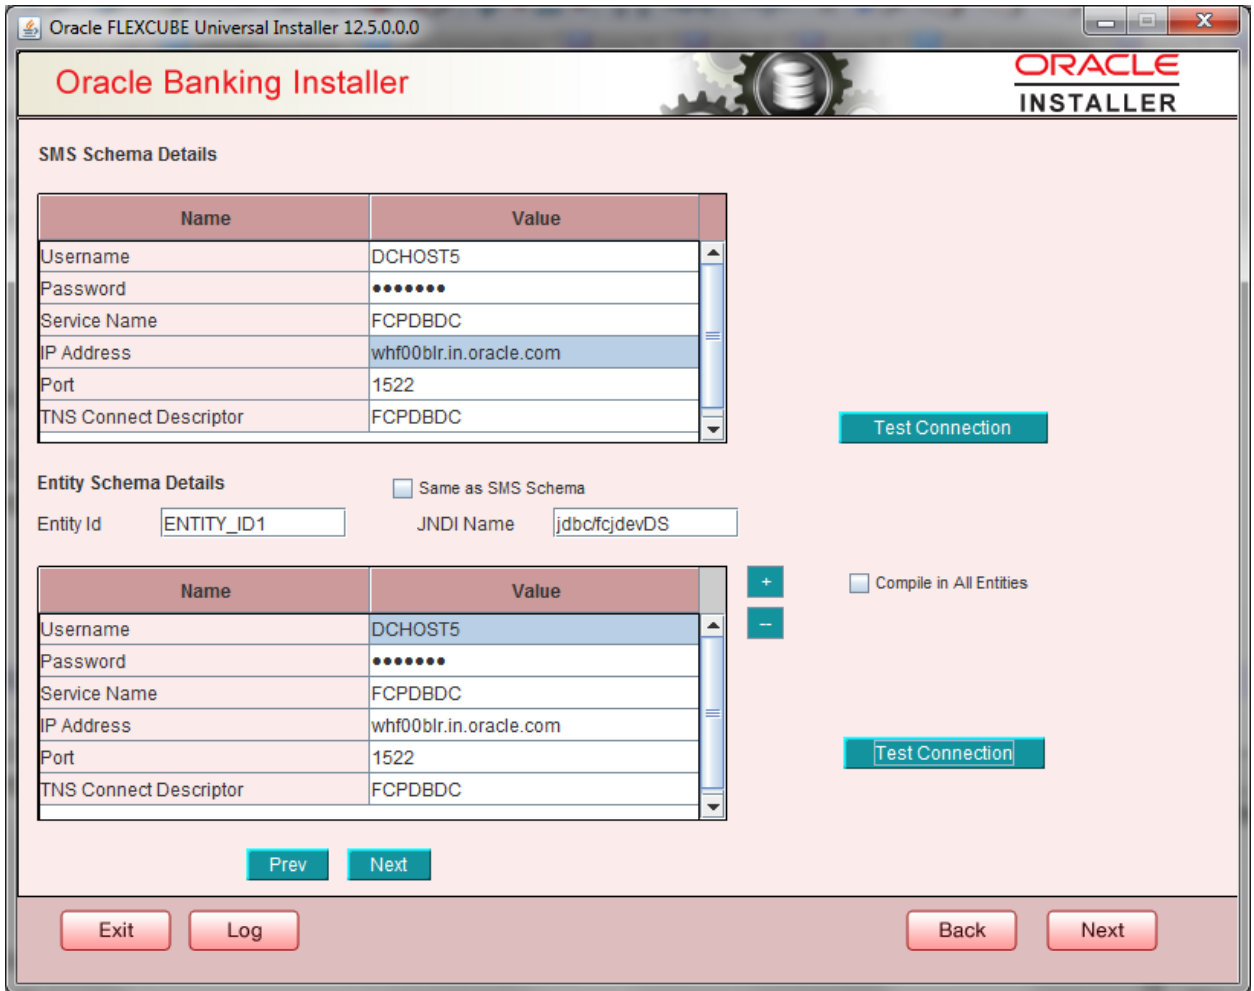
Oracle FLEXCUBE Universal Installer 12.5.0.0.0

Oracle Banking Installer

ORACLE
INSTALLER

SMS Schema Details

| Name | Value |
|---|---|
| Username | DCHOST5 |
| Password | ••••••• |
| Service Name | FCPDBDC |
| IP Address | whf00blr.in.oracle.com |
| Port | 1522 |
| TNS Connect Descriptor | FCPDBDC |

Test Connection

Entity Schema Details

Same as SMS Schema

Entity Id ENTITY_ID1

JNDI Name jdbc/fcjdevDS

+

–

Compile in All Entities

| Name | Value |
|---|---|
| Username | DCHOST5 |
| Password | ••••••• |
| Service Name | FCPDBDC |
| IP Address | whf00blr.in.oracle.com |
| Port | 1522 |
| TNS Connect Descriptor | FCPDBDC |

Test Connection

Prev Next

Exit Log Back Next